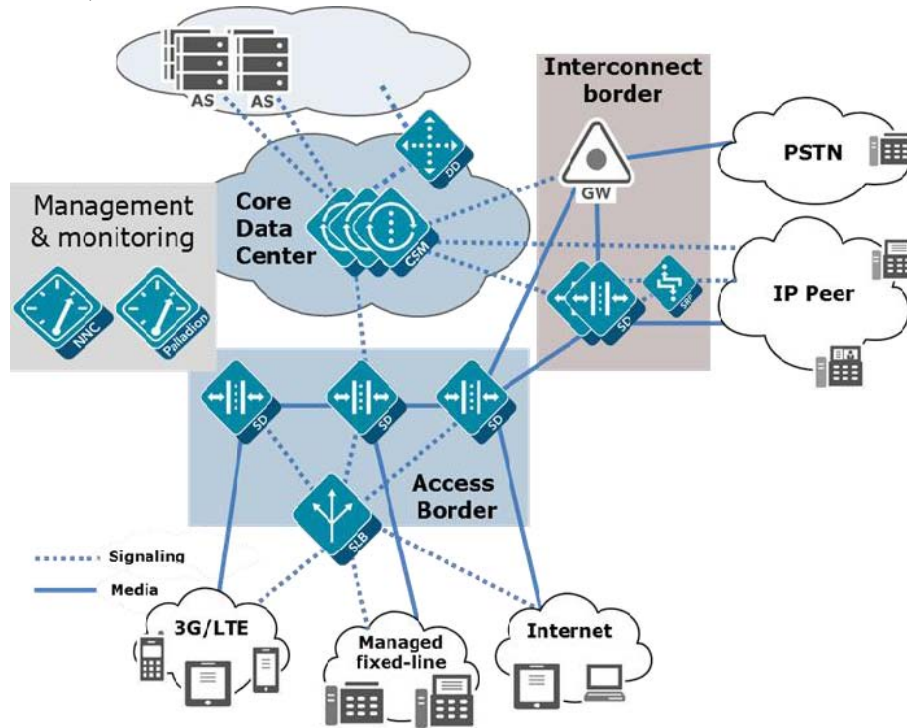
AS AS

Interconnect border

DD

GW

PSTN

Management & monitoring

Core Data Center

CSM

NNC

Palladion

SD

SRP

IP Peer

SD SD SD

Access Border

SLB

Signaling

Media

3G/LTE

Managed fixed-line

Internet